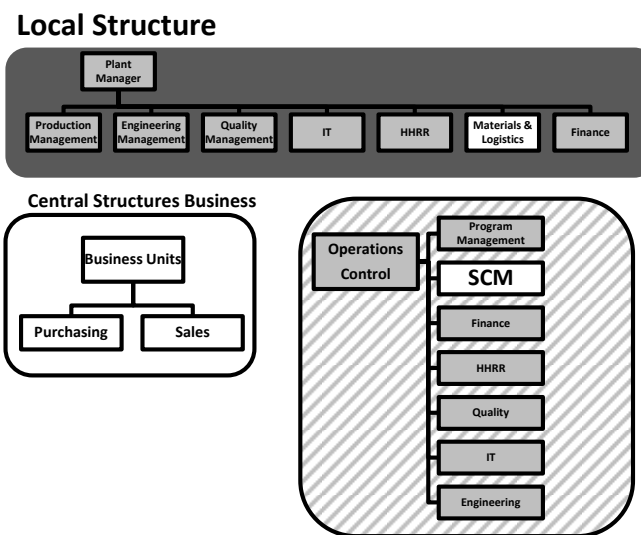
Local Structure

Plant Manager

Production Management

Engineering Management

Quality Management

IT

HHRR

Materials & Logistics

Finance

Central Structures Business

Business Units

Purchasing

Sales

Operations Control

Program Management

SCM

Finance

HHRR

Quality

IT

Engineering